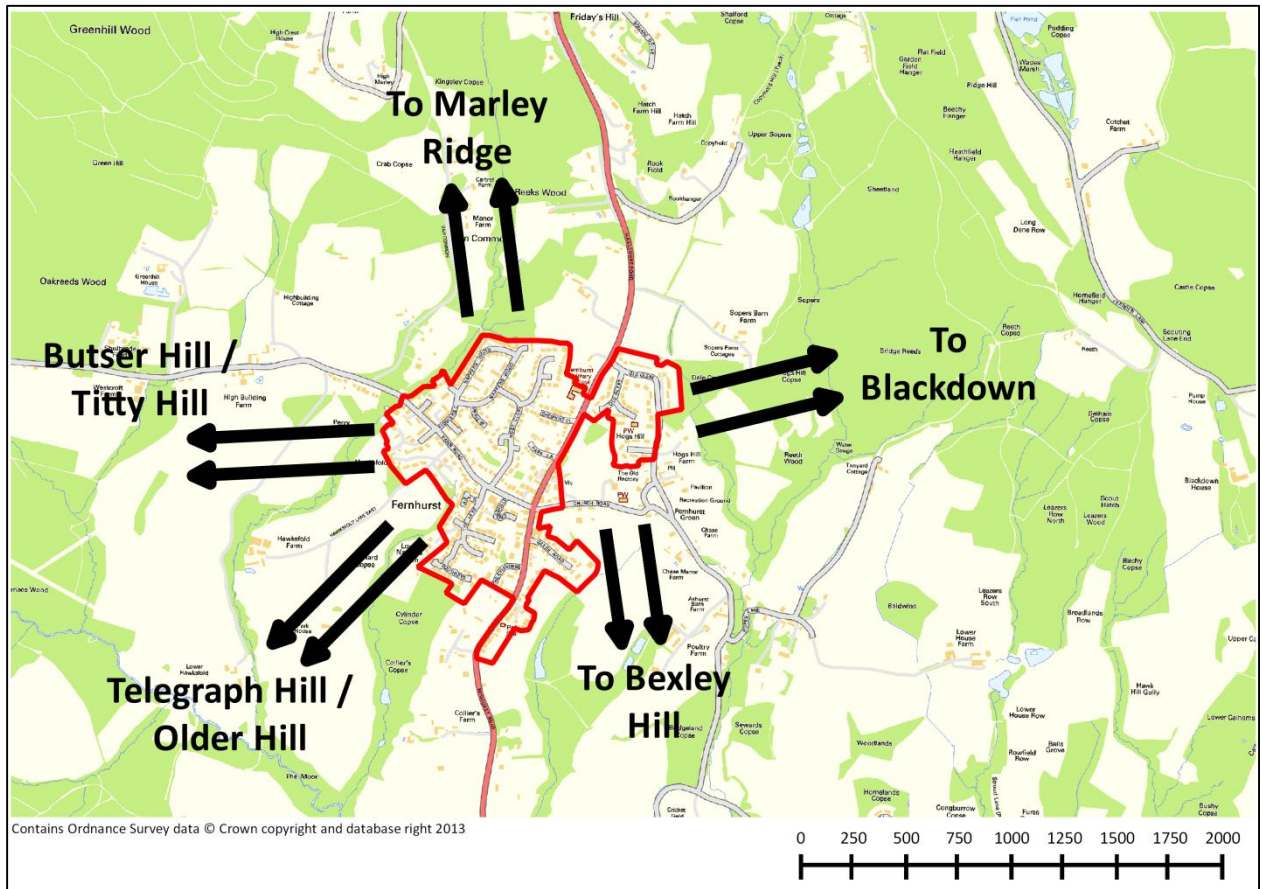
To Marley Ridge

Butser Hill / Titty Hill

To Blackdown

Telegraph Hill / Older Hill

To Bexley Hill

Greenhill Wood

Friday's Hill

Oakreeds Wood

Green Hill

Crab Copse

Reeks Wood

Manor Farm

Kingsley Copse

High Building Farm

Highbuilding Cottage

Fernhurst

Hawksfold Farm

Cylinder Copse

Collier's Copse

Collier's Farm

Lower Hawksfold

Sopers Barn Farm

Sopers

Bridge Reeds

Reech Copse

Castle Copse

Scouting Lane End

Homefield Hanger

Long Dene Row

Sheetland

Beechy Hanger

Ridge Hill

Cutchet Farm

Pudding Copse

Hogs Hill

Hogs Hill Farm

The Old Rectory

Recreation Ground

Pavilion

Fernhurst Green

Chase Farm

Chase Manor Farm

Ashurst Barn Farm

Poultry Farm

Sewards Copse

Woodlands

Homelands Copse

Congburrow Copse

Lower House Farm

Lower House Row

Rowfield Row

Balls Grove

Broadlands Row

Hawk Hill Gully

Lower Gainsms

Leazers Row South

Leazers Row North

Leazers Wood

Scout Hatch

Blackdown House

Pump House

Blachy Copse

Reech Wood

Tanyard Cottage

Hatch Farm Hill

Upper Sopers

Copyhold

Rook Field

Flat Field

The Moor

Contains Ordnance Survey data © Crown copyright and database right 2013

0 250 500 750 1000 1250 1500 1750 2000